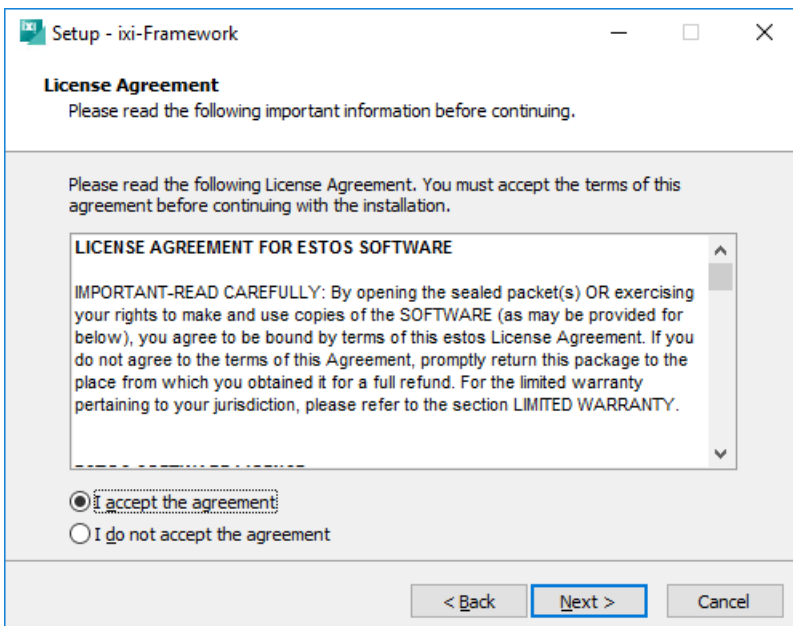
Setup - ixi-Framework

License Agreement
Please read the following important information before continuing.

Please read the following License Agreement. You must accept the terms of this agreement before continuing with the installation.

LICENSE AGREEMENT FOR ESTOS SOFTWARE

IMPORTANT-READ CAREFULLY: By opening the sealed packet(s) OR exercising your rights to make and use copies of the SOFTWARE (as may be provided for below), you agree to be bound by terms of this estos License Agreement. If you do not agree to the terms of this Agreement, promptly return this package to the place from which you obtained it for a full refund. For the limited warranty pertaining to your jurisdiction, please refer to the section LIMITED WARRANTY.

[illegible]

I accept the agreement
I do not accept the agreement

< Back | Next > | Cancel